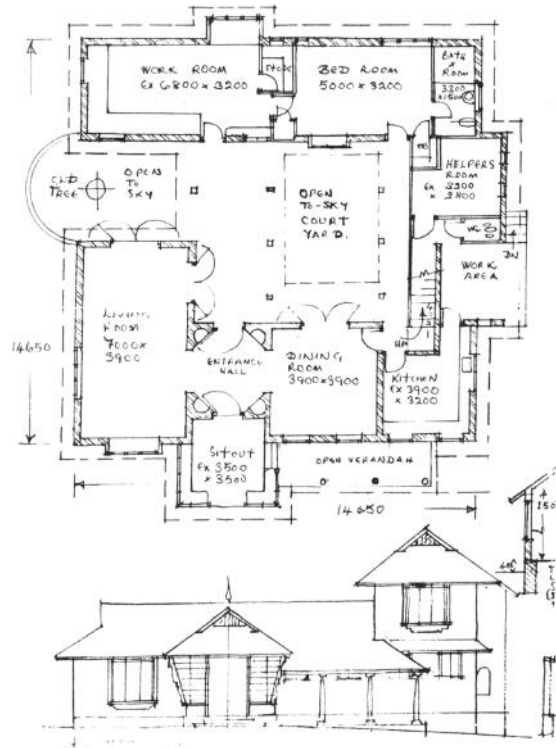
WORK ROOM
Ex 6800 x 3200

STORE

BED ROOM
5000 x 3200

BATH
ROOM
3200
x 1500

OLD
TREE

OPEN
TO
SKY

OPEN
TO-SKY
COURT
YARD.

HELPERS
ROOM
Ex 2900
x 3800

WC

DN

WORK
AREA

UP

LIVING
ROOM
7000 x
3900

14650

ENTRANCE
HALL

DINING
ROOM
3900 x 3900

KITCHEN
Ex 3900
x 3200

Sitout
Ex 3500
x 3500

OPEN VERANDAH

14650

150